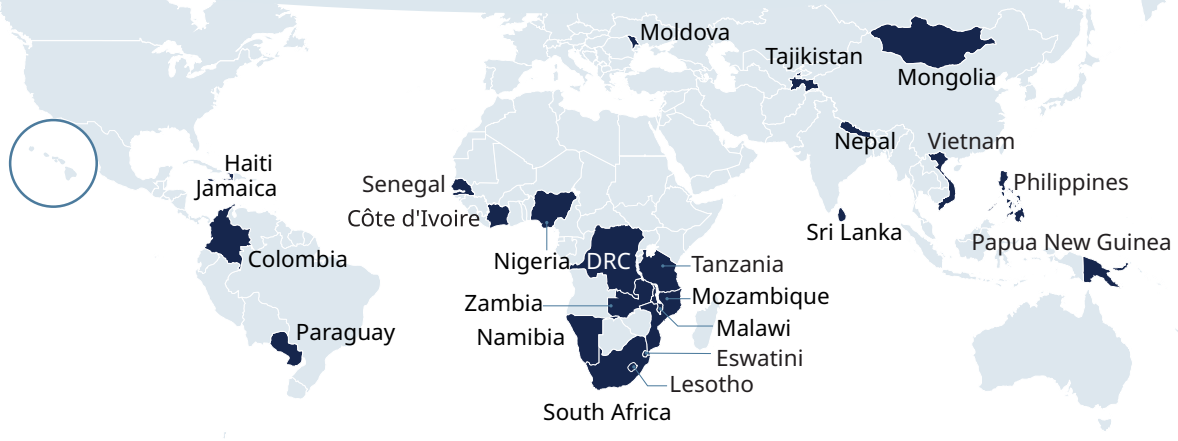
Moldova
Tajikistan
Mongolia
Nepal
Vietnam
Haiti
Jamaica
Senegal
Côte d'Ivoire
Philippines
Sri Lanka
Papua New Guinea
Colombia
Nigeria
DRC
Tanzania
Zambia
Mozambique
Malawi
Paraguay
Namibia
Eswatini
Lesotho
South Africa